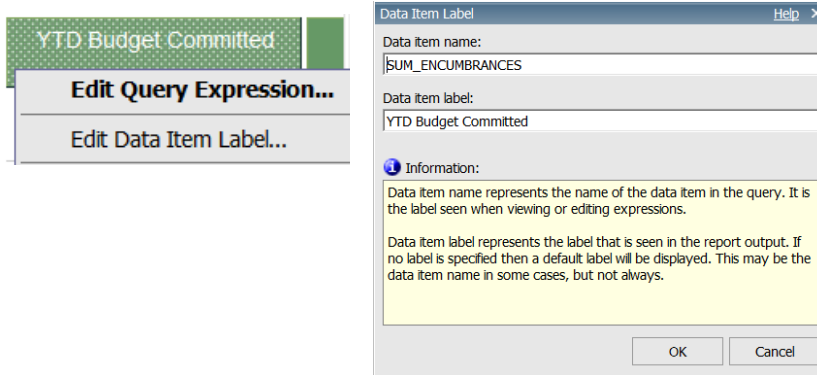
YTD Budget Committed

Edit Query Expression...

Edit Data Item Label...

Data Item Label

Help

Data item name:

SUM_ENCUMBRANCES

Data item label:

YTD Budget Committed

Information:

Data item name represents the name of the data item in the query. It is the label seen when viewing or editing expressions.

Data item label represents the label that is seen in the report output. If no label is specified then a default label will be displayed. This may be the data item name in some cases, but not always.

OK

Cancel